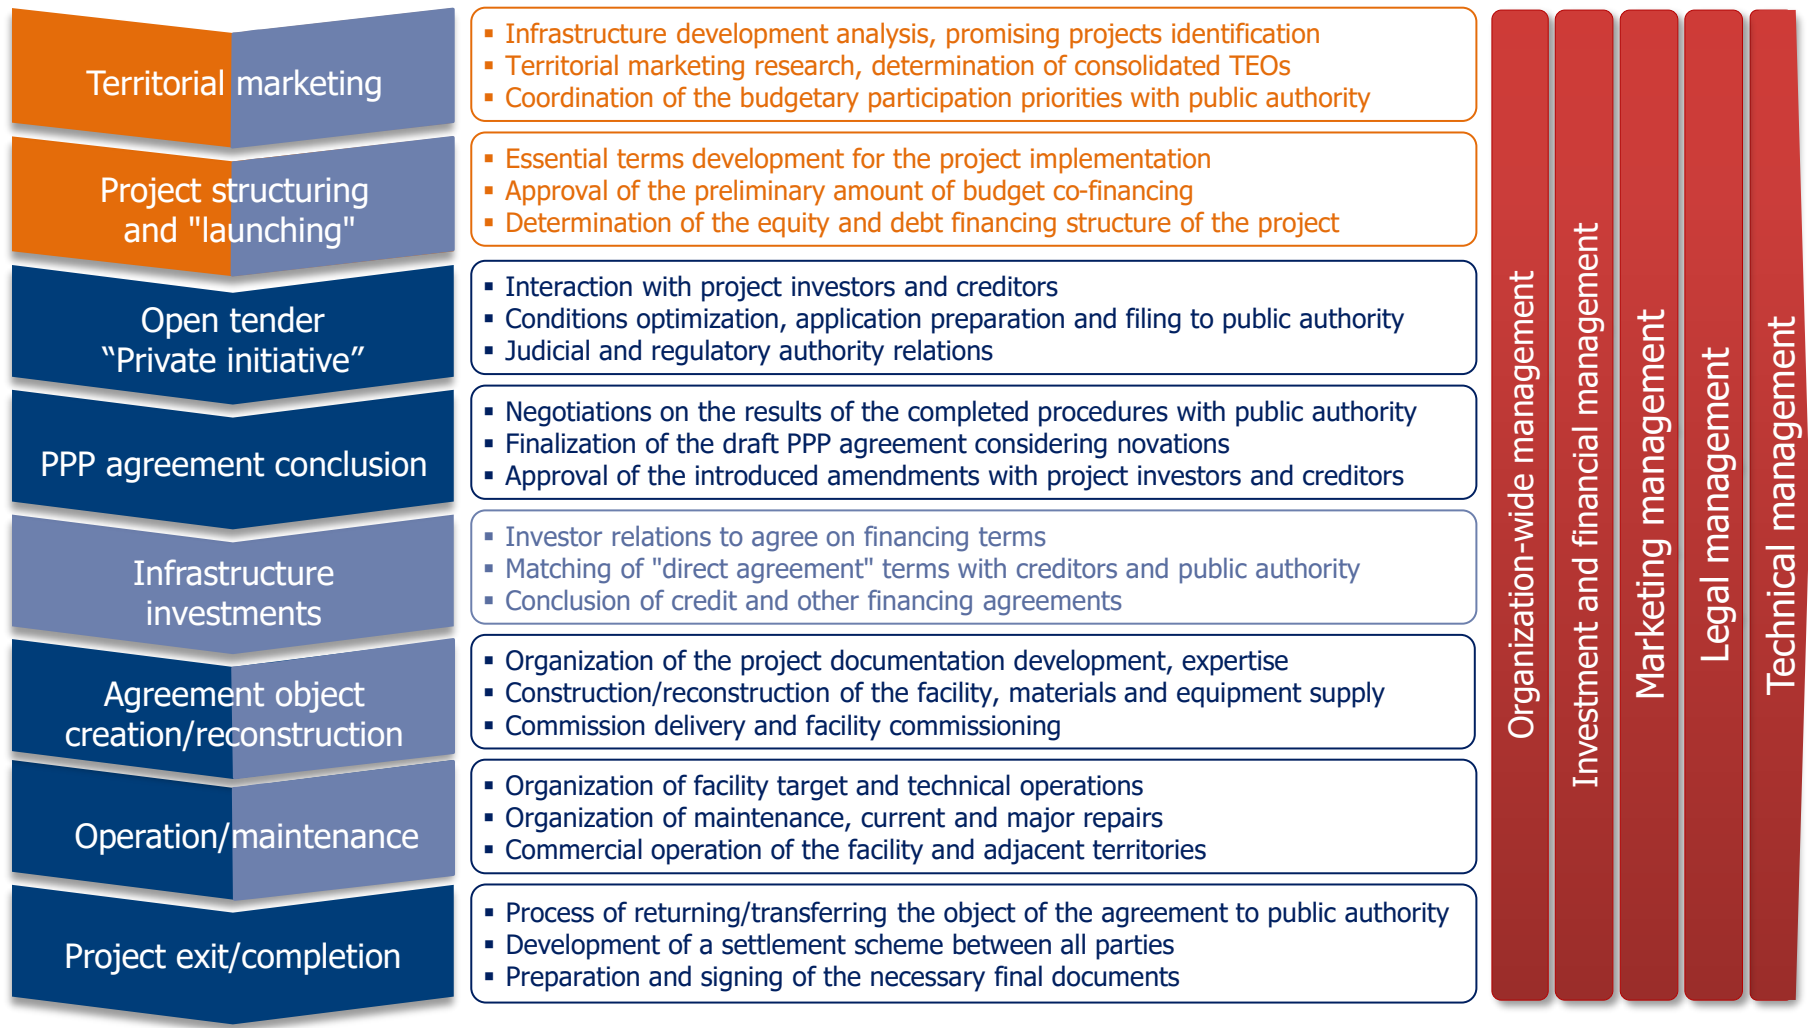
Territorial marketing

- Infrastructure development analysis, promising projects identification
- Territorial marketing research, determination of consolidated TEOs
- Coordination of the budgetary participation priorities with public authority

Project structuring and "launching"

- Essential terms development for the project implementation
- Approval of the preliminary amount of budget co-financing
- Determination of the equity and debt financing structure of the project

Open tender “Private initiative”

- Interaction with project investors and creditors
- Conditions optimization, application preparation and filing to public authority
- Judicial and regulatory authority relations

PPP agreement conclusion

- Negotiations on the results of the completed procedures with public authority
- Finalization of the draft PPP agreement considering novations
- Approval of the introduced amendments with project investors and creditors

Infrastructure investments

- Investor relations to agree on financing terms
- Matching of "direct agreement" terms with creditors and public authority
- Conclusion of credit and other financing agreements

Agreement object creation/reconstruction

- Organization of the project documentation development, expertise
- Construction/reconstruction of the facility, materials and equipment supply
- Commission delivery and facility commissioning

Operation/maintenance

- Organization of facility target and technical operations
- Organization of maintenance, current and major repairs
- Commercial operation of the facility and adjacent territories

Project exit/completion

- Process of returning/transferring the object of the agreement to public authority
- Development of a settlement scheme between all parties
- Preparation and signing of the necessary final documents

Organization-wide management

Investment and financial management

Marketing management

Legal management

Technical management